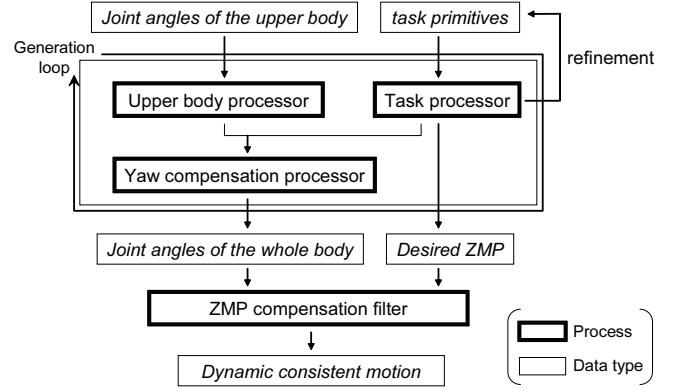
Joint angles of the upper body

task primitives

Generation loop

refinement

Upper body processor

Task processor

Yaw compensation processor

Joint angles of the whole body

Desired ZMP

ZMP compensation filter

Dynamic consistent motion

Process

Data type